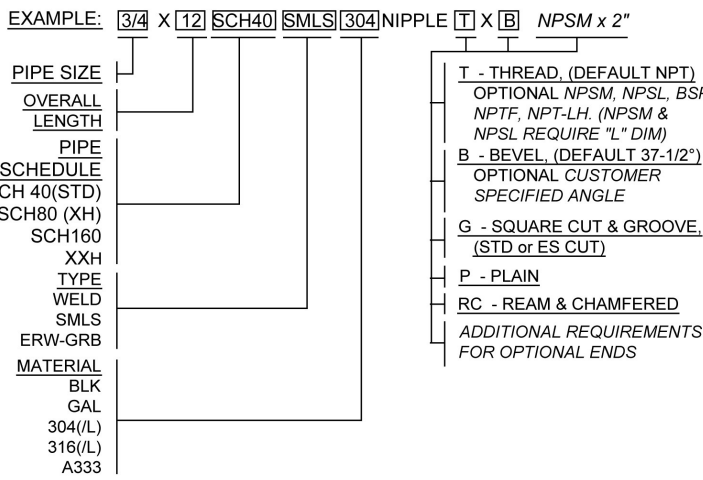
EXAMPLE: 3/4 X 12 SCH40 SMLS 304 NIPPLE T X B NPSM x 2"

PIPE SIZE

OVERALL LENGTH

PIPE SCHEDULE
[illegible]CH 40(STD)
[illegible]SCH80 (XH)
SCH160
XXH

TYPE
WELD
SMLS
ERW-GRB

MATERIAL
BLK
GAL
304(/L)
316(/L)
A333

T - THREAD, (DEFAULT NPT)
OPTIONAL NPSM, NPSL, BS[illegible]
NPTF, NPT-LH. (NPSM & NPSL REQUIRE "L" DIM)

B - BEVEL, (DEFAULT 37-1/2°)
OPTIONAL CUSTOMER SPECIFIED ANGLE

G - SQUARE CUT & GROOVE, (STD or ES CUT)

P - PLAIN

RC - REAM & CHAMFERED

ADDITIONAL REQUIREMENTS FOR OPTIONAL ENDS